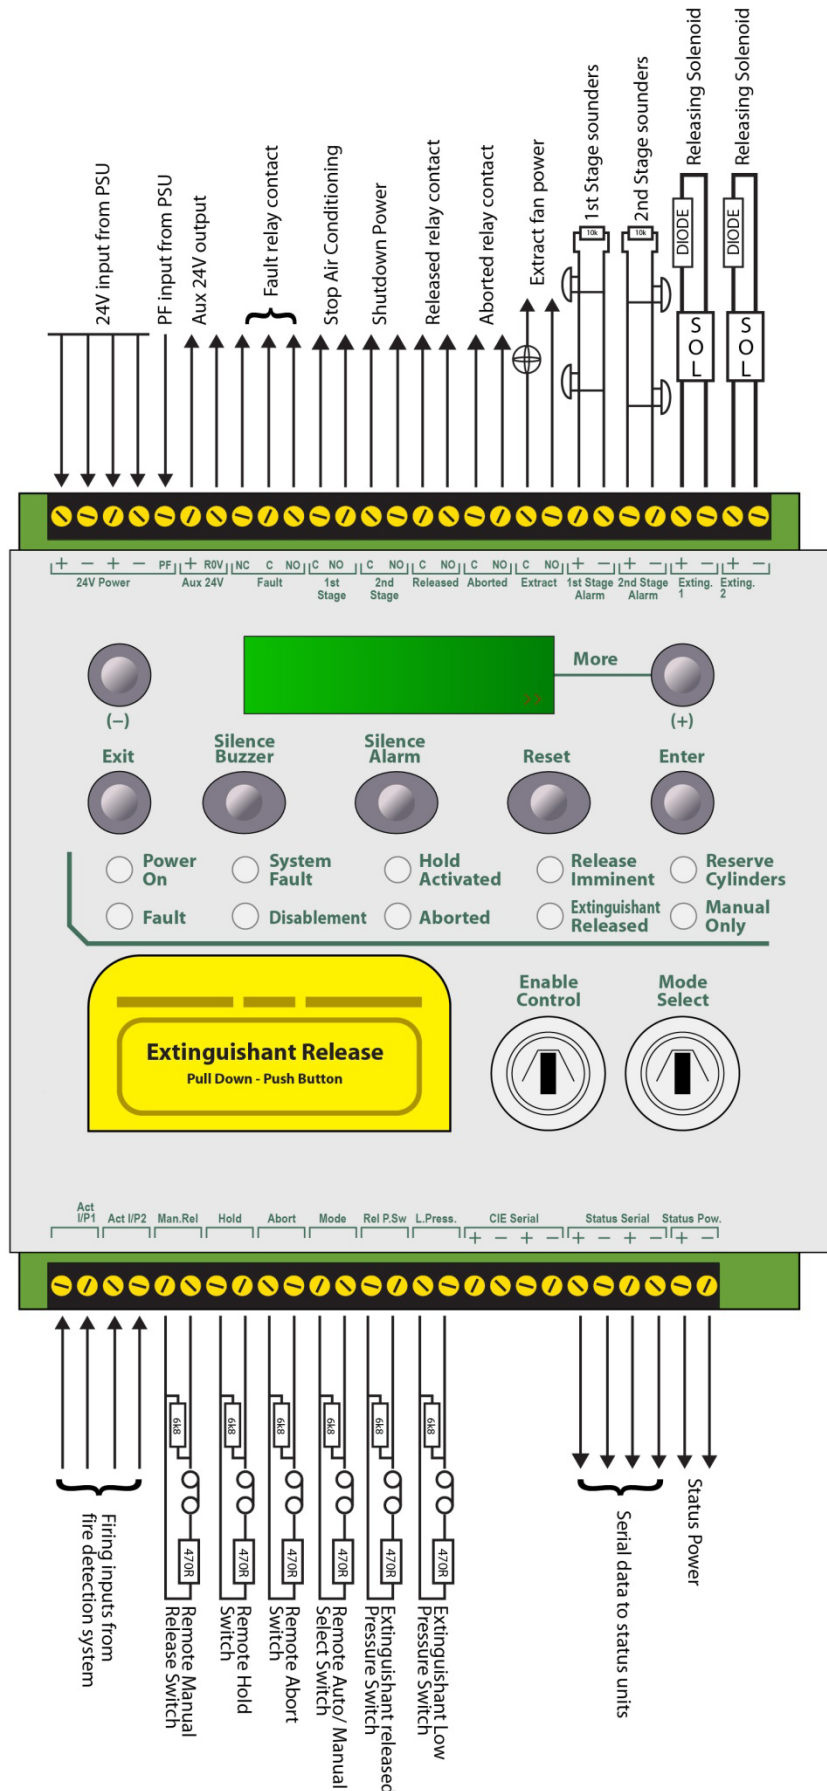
24V input from PSU
PF input from PSU
Aux 24V output
Fault relay contact
Stop Air Conditioning
Shutdown Power
Released relay contact
Aborted relay contact
Extract fan power
1st Stage sounders
2nd Stage sounders
Releasing Solenoid
Releasing Solenoid
10k
10k
DIODE
DIODE
SOL
SOL

+ − + − PF 24V Power
+ R0V Aux 24V
NC C NO Fault
C NO 1st Stage
C NO 2nd Stage
C NO Released
C NO Aborted
C NO Extract
+ − 1st Stage Alarm
+ − 2nd Stage Alarm
+ − Exting. 1
+ − Exting. 2

More
>>
(−)
(+)
Exit
Silence Buzzer
Silence Alarm
Reset
Enter

Power On
System Fault
Hold Activated
Release Imminent
Reserve Cylinders
Fault
Disablement
Aborted
Extinguishant Released
Manual Only

Extinguishant Release
Pull Down - Push Button

Enable Control
Mode Select

Act I/P1
Act I/P2
Man.Rel
Hold
Abort
Mode
Rel P.Sw
L.Press.
CIE Serial + − + −
Status Serial + − + −
Status Pow. + −

6k8
6k8
6k8
6k8
6k8
6k8
470R
470R
470R
470R
470R
470R

Firing inputs from fire detection system
Remote Manual Release Switch
Remote Hold Switch
Remote Abort Switch
Remote Auto/ Manual Select Switch
Extinguishant released Pressure Switch
Extinguishant Low Pressure Switch
Serial data to status units
Status Power